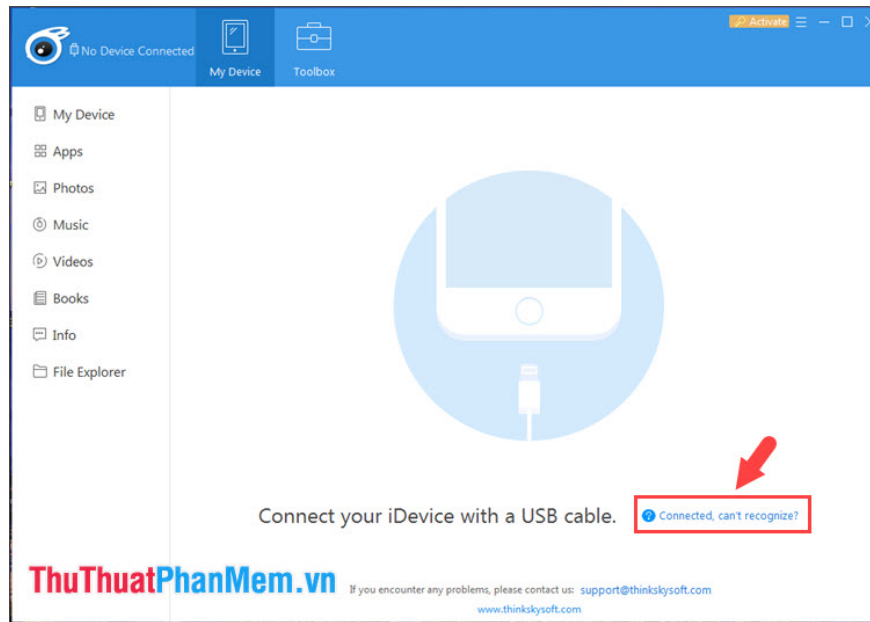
No Device Connected

My Device

Toolbox

Activate

My Device

Apps

Photos

Music

Videos

Books

Info

File Explorer

Connect your iDevice with a USB cable.

Connected, can't recognize?

ThuThuatPhanMem.vn

If you encounter any problems, please contact us: support@thinkskysoft.com

www.thinkskysoft.com